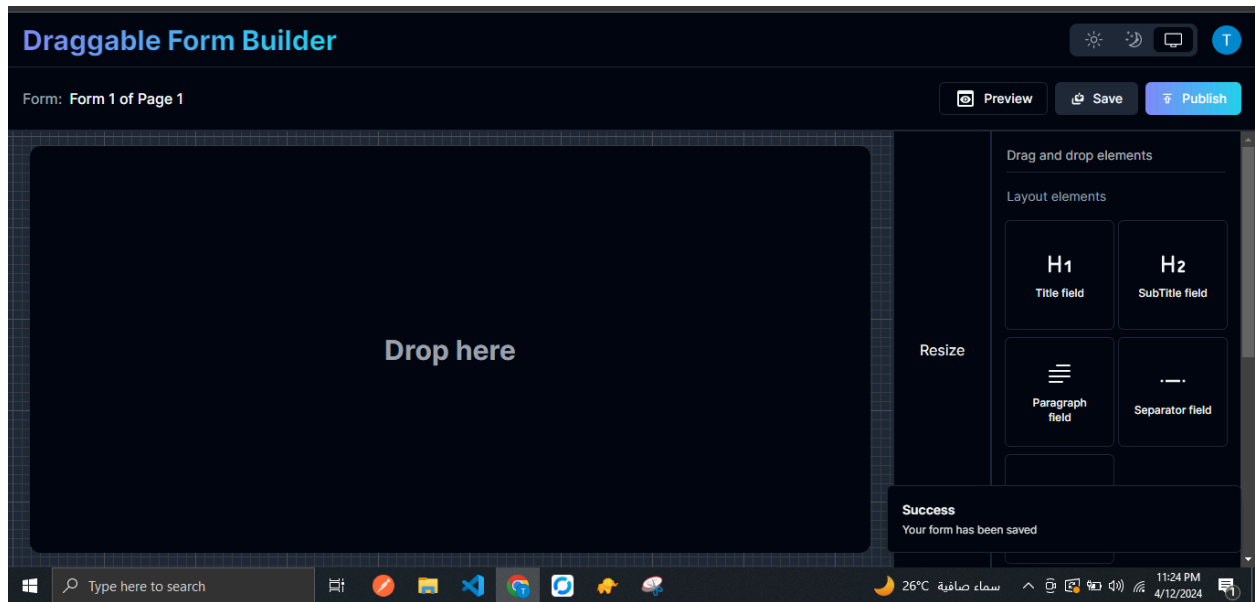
Draggable Form Builder

T

Form: Form 1 of Page 1

Preview Save Publish

Drop here

Resize

Drag and drop elements

Layout elements

H1
Title field

H2
SubTitle field

Paragraph field

Separator field

Success
Your form has been saved

Type here to search

26°C سماء صافية

11:24 PM
4/12/2024